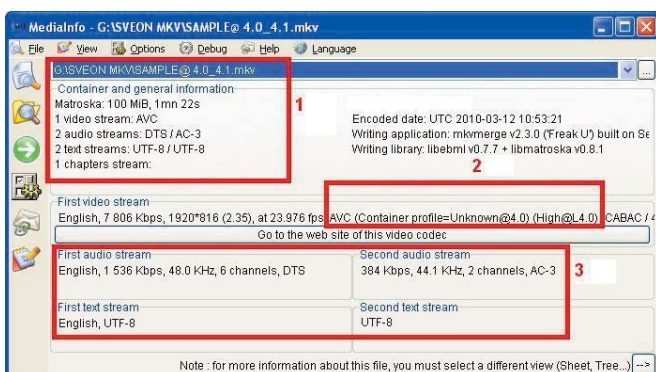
MediaInfo - G:\SVEON MKV\SAMPLE@ 4.0_4.1.mkv

File View Options Debug Help Language

G:\SVEON MKV\SAMPLE@ 4.0_4.1.mkv

Container and general information
Matroska: 100 MiB, 1mn 22s
1 video stream: AVC
2 audio streams: DTS / AC-3
2 text streams: UTF-8 / UTF-8
1 chapters stream:

1

Encoded date: UTC 2010-03-12 10:53:21
Writing application: mkvmerge v2.3.0 ('Freak U') built on Se
Writing library: libebml v0.7.7 + libmatroska v0.8.1

2

First video stream
English, 7 806 Kbps, 1920*816 (2.35), at 23.976 fps, AVC (Container profile=Unknown@4.0) (High@L4.0) CABAC / 4

Go to the web site of this video codec

First audio stream
English, 1 536 Kbps, 48.0 KHz, 6 channels, DTS

Second audio stream
384 Kbps, 44.1 KHz, 2 channels, AC-3

3

First text stream
English, UTF-8

Second text stream
UTF-8

Note : for more information about this file, you must select a different view (Sheet, Tree...) -->